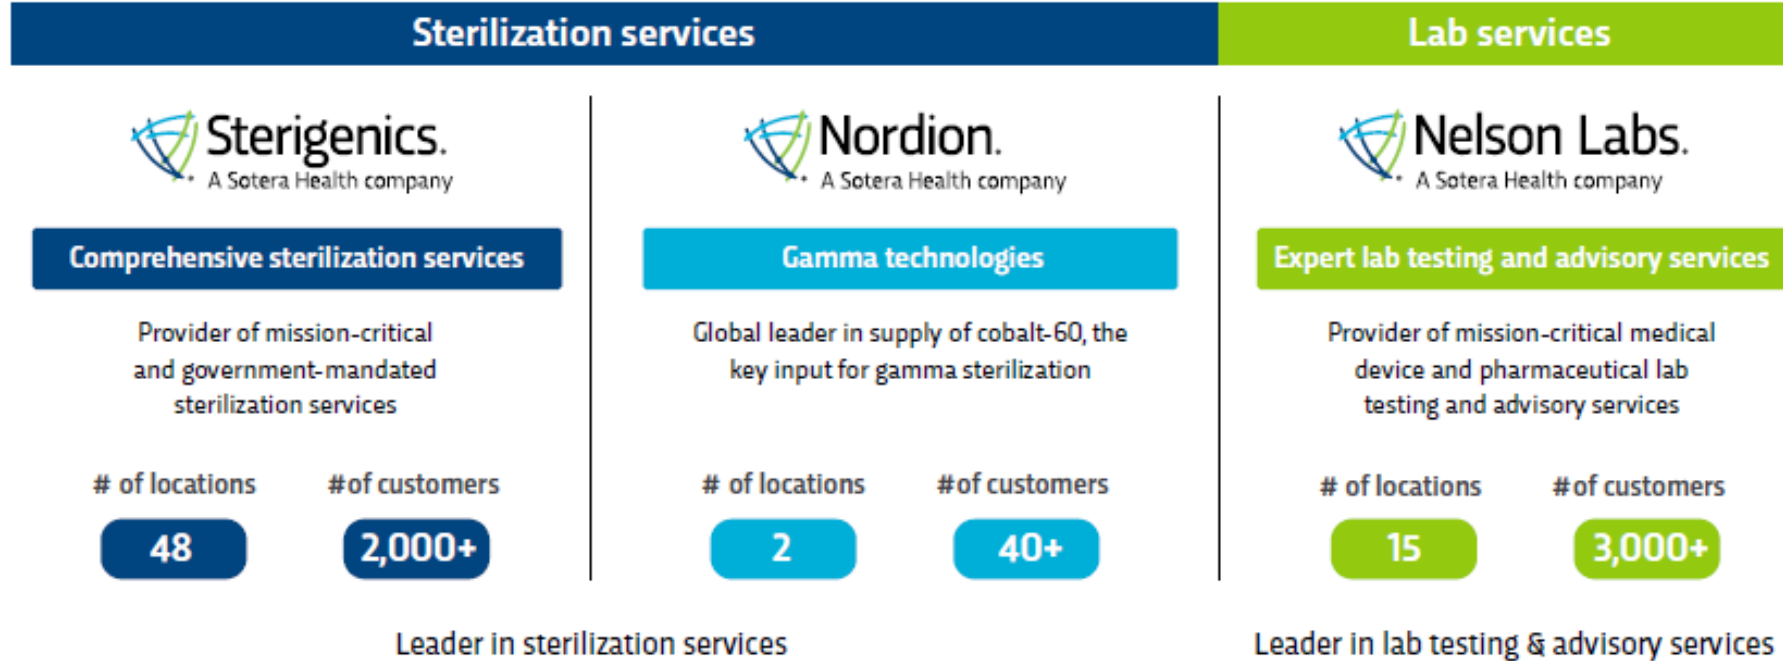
Sterilization services

Lab services

Sterigenics.
A Sotera Health company

Comprehensive sterilization services

Provider of mission-critical and government-mandated sterilization services

# of locations

#of customers

48

2,000+

Nordion.
A Sotera Health company

Gamma technologies

Global leader in supply of cobalt-60, the key input for gamma sterilization

# of locations

#of customers

2

40+

Nelson Labs.
A Sotera Health company

Expert lab testing and advisory services

Provider of mission-critical medical device and pharmaceutical lab testing and advisory services

# of locations

#of customers

15

3,000+

Leader in sterilization services

Leader in lab testing & advisory services